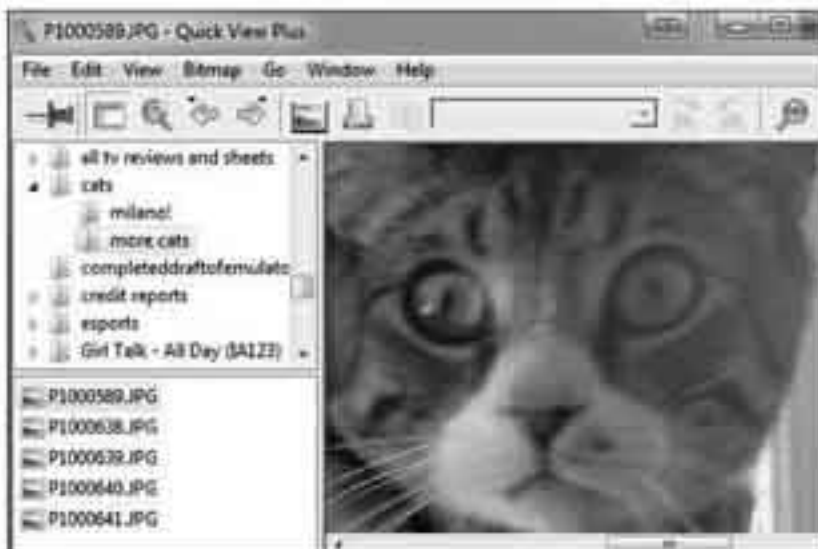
P1000589.JPG - Quick View Plus

File Edit View Bitmap Go Window Help

all tv reviews and sheets
cats
milanel
more cats
completeddraftofemulato
credit reports
esports
Girl Talk - All Day (IA123)

P1000589.JPG
P1000638.JPG
P1000639.JPG
P1000640.JPG
P1000641.JPG